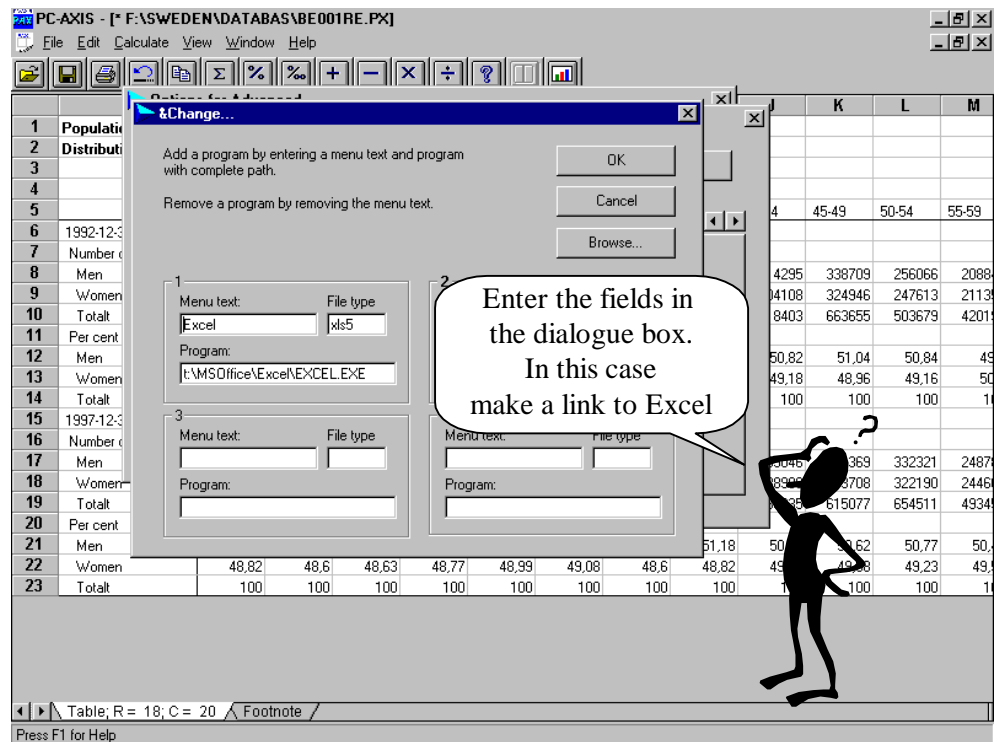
PC-AXIS - [* F:\SWEDEN\DATABAS\BE001RE.PX]

File Edit Calculate View Window Help

Options for Advanced

&Change...

Add a program by entering a menu text and program with complete path.

Remove a program by removing the menu text.

OK

Cancel

Browse...

1

Menu text: File type

Excel xls5

Program:

t:\MSOffice\Excel\EXCEL.EXE

2

3

Menu text: File type

Program:

Menu text: File type

Program:

Enter the fields in the dialogue box. In this case make a link to Excel

| | | J | K | L | M |
|---|---|---|---|---|---|
| 1 | Populatic | | | | |
| 2 | Distributi | | | | |
| 3 | | | | | |
| 4 | | | | | |
| 5 | | 4 | 45-49 | 50-54 | 55-59 |
| 6 | 1992-12-3 | | | | |
| 7 | Number c | | | | |
| 8 | Men | 4295 | 338709 | 256066 | 2088 |
| 9 | Women | )4108 | 324946 | 247613 | 2113 |
| 10 | Totalt | 8403 | 663655 | 503679 | 4201 |
| 11 | Per cent | | | | |
| 12 | Men | 50,82 | 51,04 | 50,84 | 4 |
| 13 | Women | 49,18 | 48,96 | 49,16 | 5 |
| 14 | Totalt | 100 | 100 | 100 | 1 |
| 15 | 1997-12-3 | | | | |
| 16 | Number c | | | | |
| 17 | Men | | 369 | 332321 | 2487 |
| 18 | Women | | 3708 | 322190 | 2446 |
| 19 | Totalt | | 615077 | 654511 | 4934 |
| 20 | Per cent | | | | |
| 21 | Men | 51,18 | 50 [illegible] | 62 | 50,77 | 50, |
| 22 | Women | 48,82 | 49 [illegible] | 49,23 | 49, |
| 23 | Totalt | 100 | 100 | 100 | 1 |

Row 22: Women 48,82 48,6 48,63 48,77 48,99 49,08 48,6 48,82
Row 23: Totalt 100 100 100 100 100 100 100 100

Table; R = 18; C = 20 Footnote

Press F1 for Help